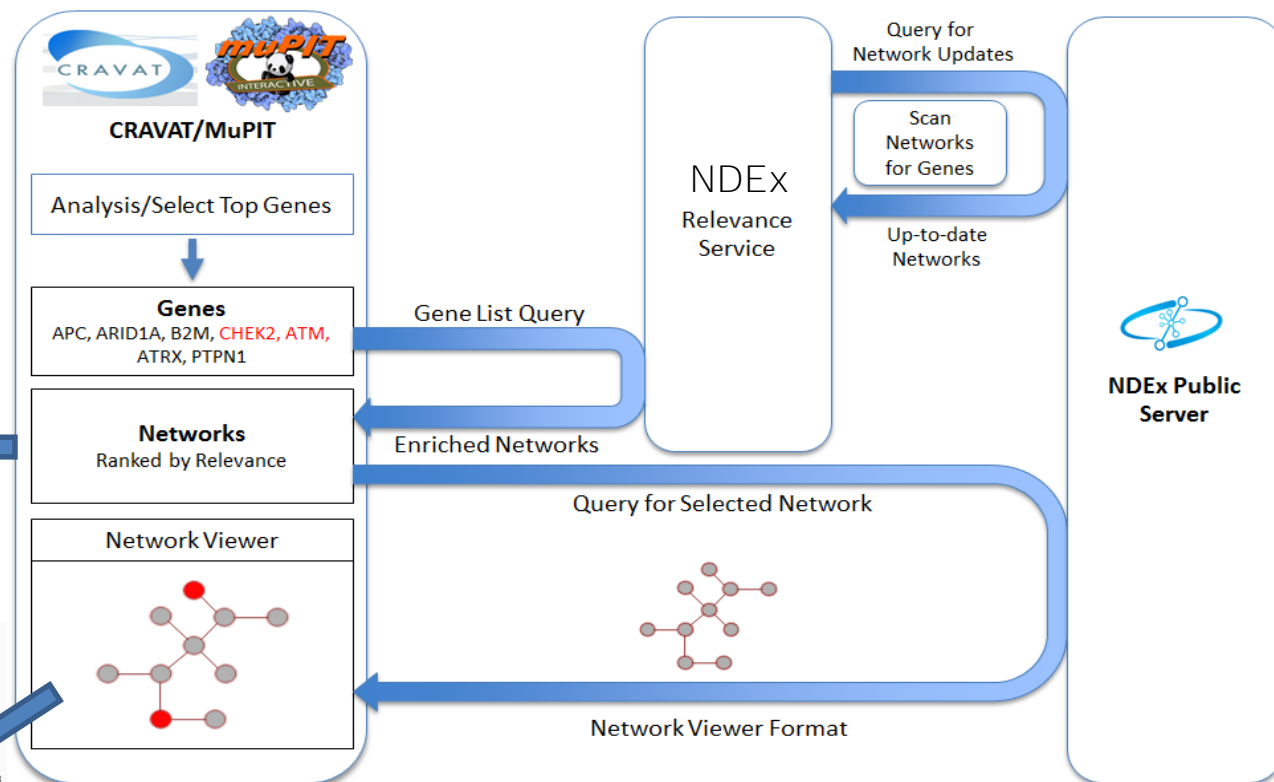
CRAVAT

muPIT INTERACTIVE

CRAVAT/MuPIT

Analysis/Select Top Genes

Genes
APC, ARID1A, B2M, CHEK2, ATM, ATRX, PTPN1

Networks
Ranked by Relevance

Network Viewer

NDEx
Relevance Service

Query for Network Updates

Scan Networks for Genes

Up-to-date Networks

Gene List Query

Enriched Networks

Query for Selected Network

Network Viewer Format

NDEx Public Server